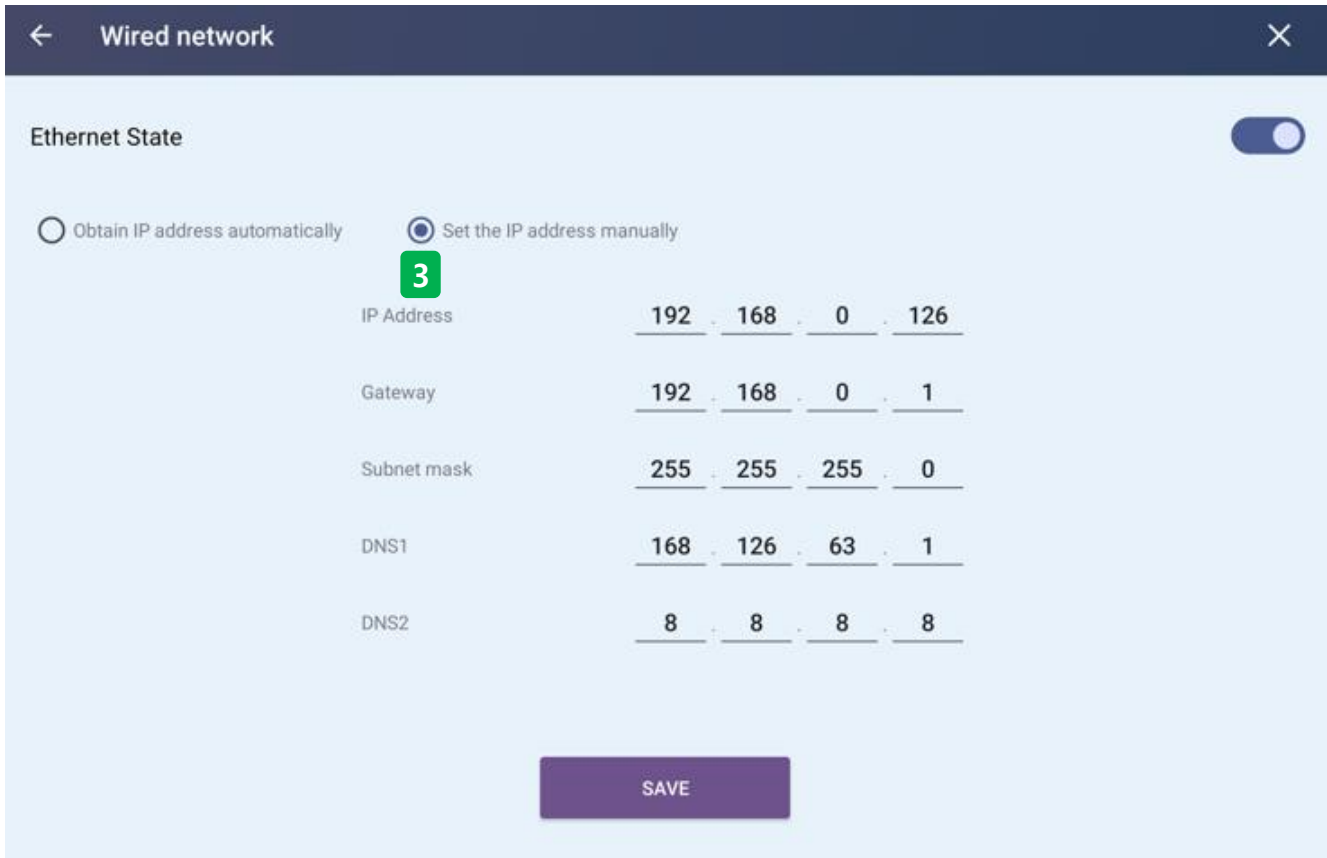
← Wired network ✕

Ethernet State

Obtain IP address automatically

Set the IP address manually

3

| | | | | |
|---|---|---|---|---|
| IP Address | 192 | 168 | 0 | 126 |
| Gateway | 192 | 168 | 0 | 1 |
| Subnet mask | 255 | 255 | 255 | 0 |
| DNS1 | 168 | 126 | 63 | 1 |
| DNS2 | 8 | 8 | 8 | 8 |

SAVE